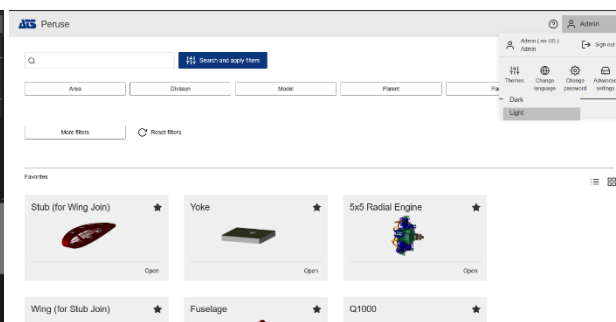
ATS Peruse

Admin

Admin ( en US )
Admin

Sign out

Themes
Change language
Change password
Advanced settings

Dark
Light

Search and apply filters

Area
Division
Model
Parent
Pa

More filters
Reset filters

Favorites

Stub (for Wing Join)
Open

Yoke
Open

5x5 Radial Engine
Open

Wing (for Stub Join)

Fuselage

Q1000